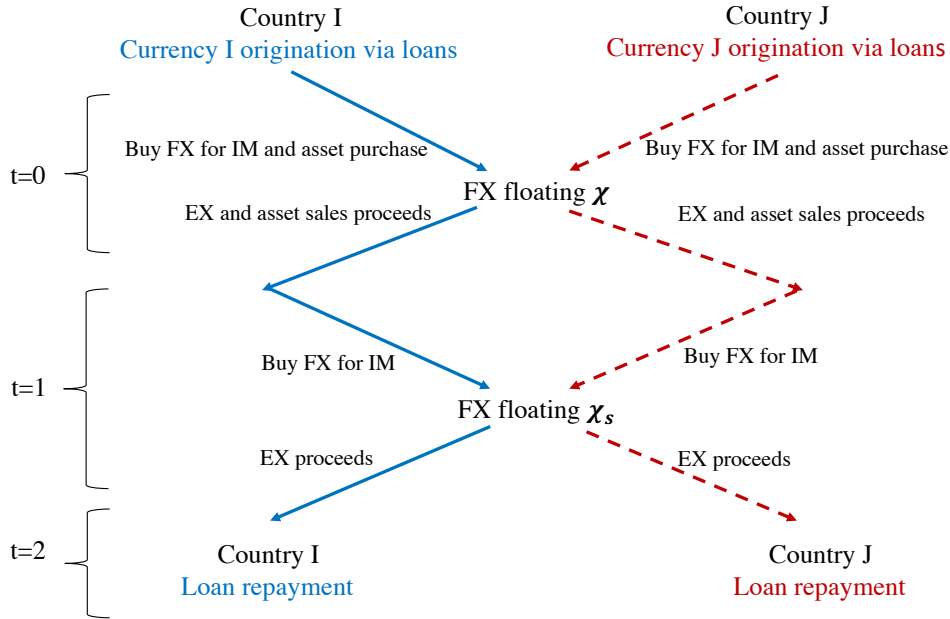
Country I
Currency I origination via loans

Country J
Currency J origination via loans

t=0

Buy FX for IM and asset purchase

Buy FX for IM and asset purchase

FX floating $\chi$

EX and asset sales proceeds

EX and asset sales proceeds

t=1

Buy FX for IM

Buy FX for IM

FX floating $\chi_s$

EX proceeds

EX proceeds

t=2

Country I
Loan repayment

Country J
Loan repayment